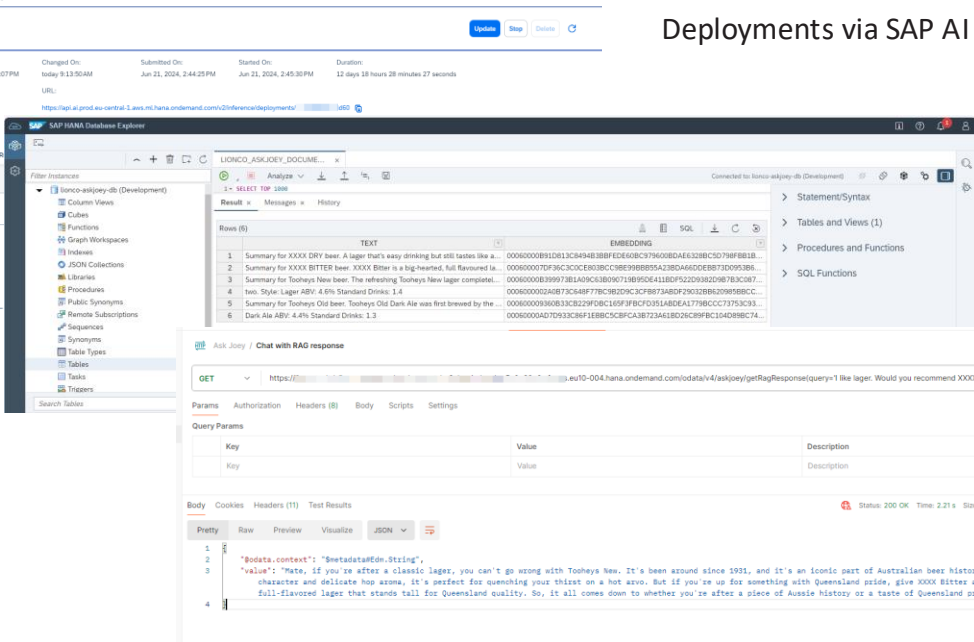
Update Stop Delete

Deployments via SAP AI

07PM

Changed On: today 9:13:50AM

Submitted On: Jun 21, 2024, 2:44:25PM

Started On: Jun 21, 2024, 2:45:30PM

Duration: 12 days 18 hours 28 minutes 27 seconds

URL:

https://api.ai.prod.eu-central-1.aws.ml.hana.ondemand.com/v2/inference/deployments/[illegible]d60

SAP SAP HANA Database Explorer

Filter Instances

lionco-askjoey-db (Development)

Column Views
Cubes
Functions
Graph Workspaces
Indexes
JSON Collections
Libraries
Procedures
Public Synonyms
Remote Subscriptions
Sequences
Synonyms
Table Types
Tables
Tasks
Triggers

Search Tables

LIONCO_ASKJOEY_DOCUME... ×

Analyze

Connected to: lionco-askjoey-db (Development)

1 - SELECT TOP 1000

Result × Messages × History

Rows (6)

SQL

| | TEXT | EMBEDDING |
|---|---|---|
| 1 | Summary for XXXX DRY beer. A lager that's easy drinking but still tastes like a... | 00060000B91D813C8494B3BBFEDE60BC979600BDAE6328BC5D798FBB1B... |
| 2 | Summary for XXXX BITTER beer. XXXX Bitter is a big-hearted, full flavoured la... | 000600007DF36C3C0CE803BCC9BE99BBB55A23BDA66DDEBB73D0953B6... |
| 3 | Summary for Tooheys New beer. The refreshing Tooheys New lager completel... | 00060000B399973B1A09C63B090719B95DE411BDF522D9382D9B7B3C087... |
| 4 | two. Style: Lager ABV: 4.6% Standard Drinks: 1.4 | 00060000002A0B73C648F77BC9B2D9C3CFB873ABDF29032BB620985BBCC... |
| 5 | Summary for Tooheys Old beer. Tooheys Old Dark Ale was first brewed by the ... | 00060000936OB33CB229FDBC165F3FBCFD351ABDEA1779BCCC73753C93... |
| 6 | Dark Ale ABV: 4.4% Standard Drinks: 1.3 | 00060000AD7D933C86F1EBBC5CBFCA3B723A61BD26C89FBC104D89BC74... |

> Statement/Syntax
> Tables and Views (1)
> Procedures and Functions
> SQL Functions

Ask Joey / Chat with RAG response

GET https://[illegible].eu10-004.hana.ondemand.com/odata/v4/askjoey/getRagResponse(query='I like lager. Would you recommend XXX

Params Authorization Headers (8) Body Scripts Settings

Query Params

| Key | Value | Description |
|---|---|---|
| Key | Value | Description |

Body Cookies Headers (11) Test Results

Status: 200 OK Time: 2.21 s Siz

Pretty Raw Preview Visualize JSON

1 {
2 "@odata.context": "$metadata#Edm.String",
3 "value": "Mate, if you're after a classic lager, you can't go wrong with Tooheys New. It's been around since 1931, and it's an iconic part of Australian beer histor character and delicate hop aroma, it's perfect for quenching your thirst on a hot arvo. But if you're up for something with Queensland pride, give XXXX Bitter full-flavored lager that stands tall for Queensland quality. So, it all comes down to whether you're after a piece of Aussie history or a taste of Queensland p
4 }